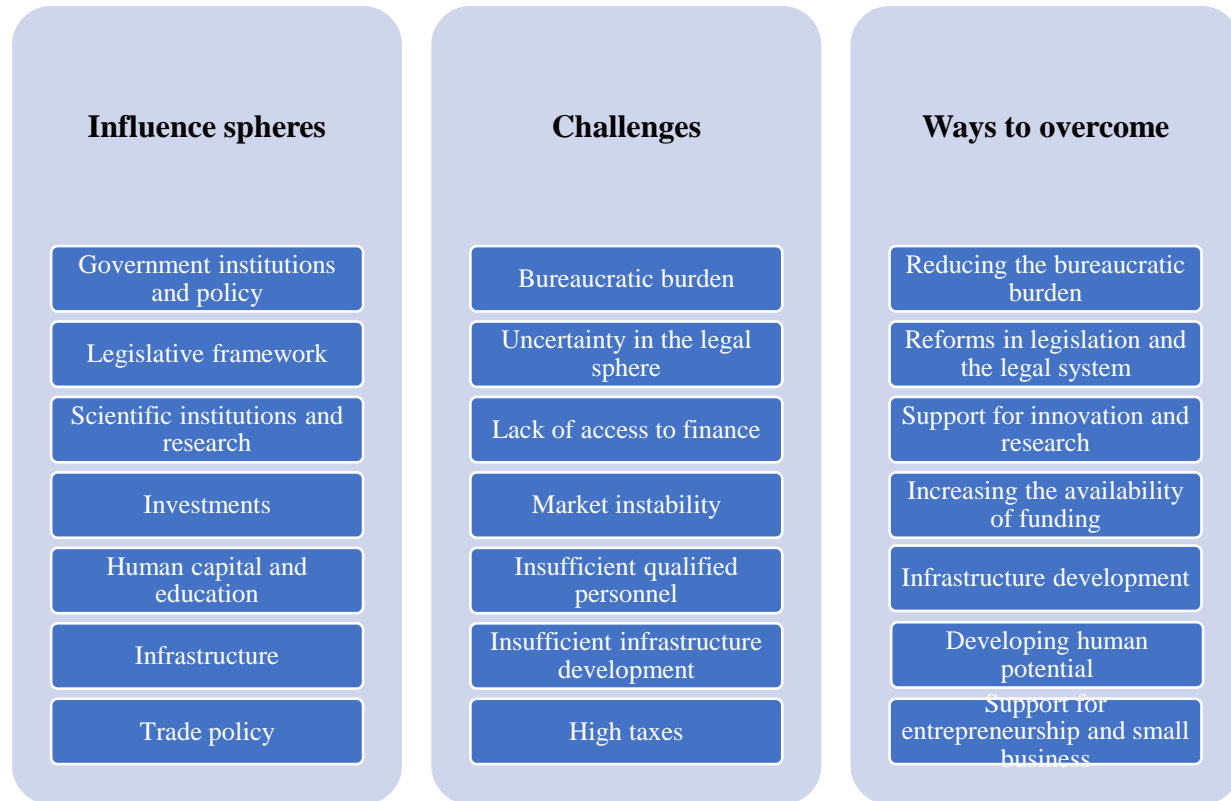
Influence spheres

Government institutions and policy

Legislative framework

Scientific institutions and research

Investments

Human capital and education

Infrastructure

Trade policy

Challenges

Bureaucratic burden

Uncertainty in the legal sphere

Lack of access to finance

Market instability

Insufficient qualified personnel

Insufficient infrastructure development

High taxes

Ways to overcome

Reducing the bureaucratic burden

Reforms in legislation and the legal system

Support for innovation and research

Increasing the availability of funding

Infrastructure development

Developing human potential

Support for entrepreneurship and small business